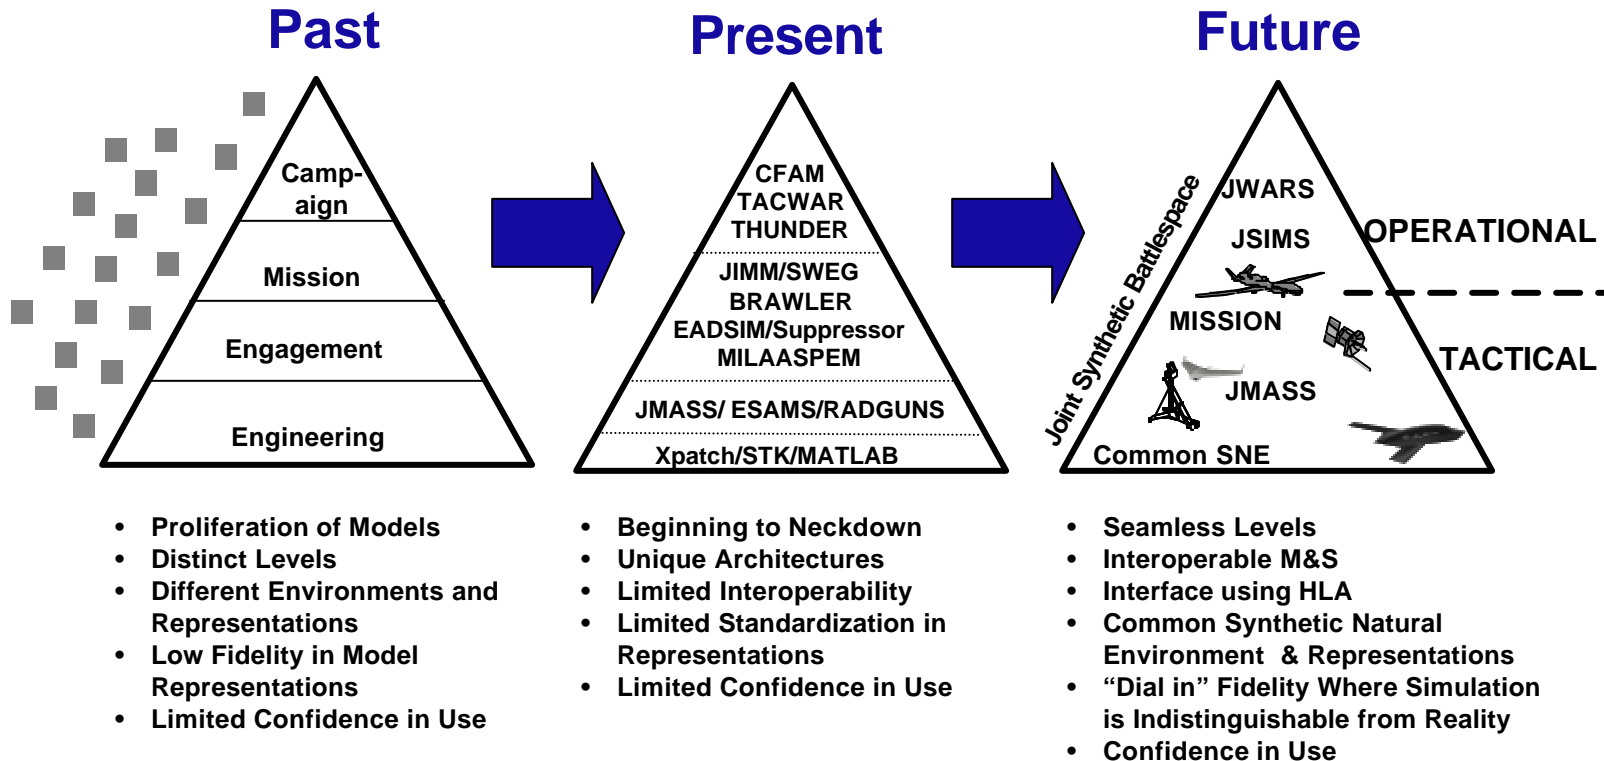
Past

Camp-
aign

Mission

Engagement

Engineering

Present

CFAM
TACWAR
THUNDER

JIMM/SWEG
BRAWLER
EADSIM/Suppressor
MILAASPEM

JMASS/ ESAMS/RADGUNS

Xpatch/STK/MATLAB

Future

Joint Synthetic Battlespace

JWARS

JSIMS

OPERATIONAL

MISSION

TACTICAL

JMASS

Common SNE

• Proliferation of Models
• Distinct Levels
• Different Environments and Representations
• Low Fidelity in Model Representations
• Limited Confidence in Use

• Beginning to Neckdown
• Unique Architectures
• Limited Interoperability
• Limited Standardization in Representations
• Limited Confidence in Use

• Seamless Levels
• Interoperable M&S
• Interface using HLA
• Common Synthetic Natural Environment & Representations
• “Dial in” Fidelity Where Simulation is Indistinguishable from Reality
• Confidence in Use